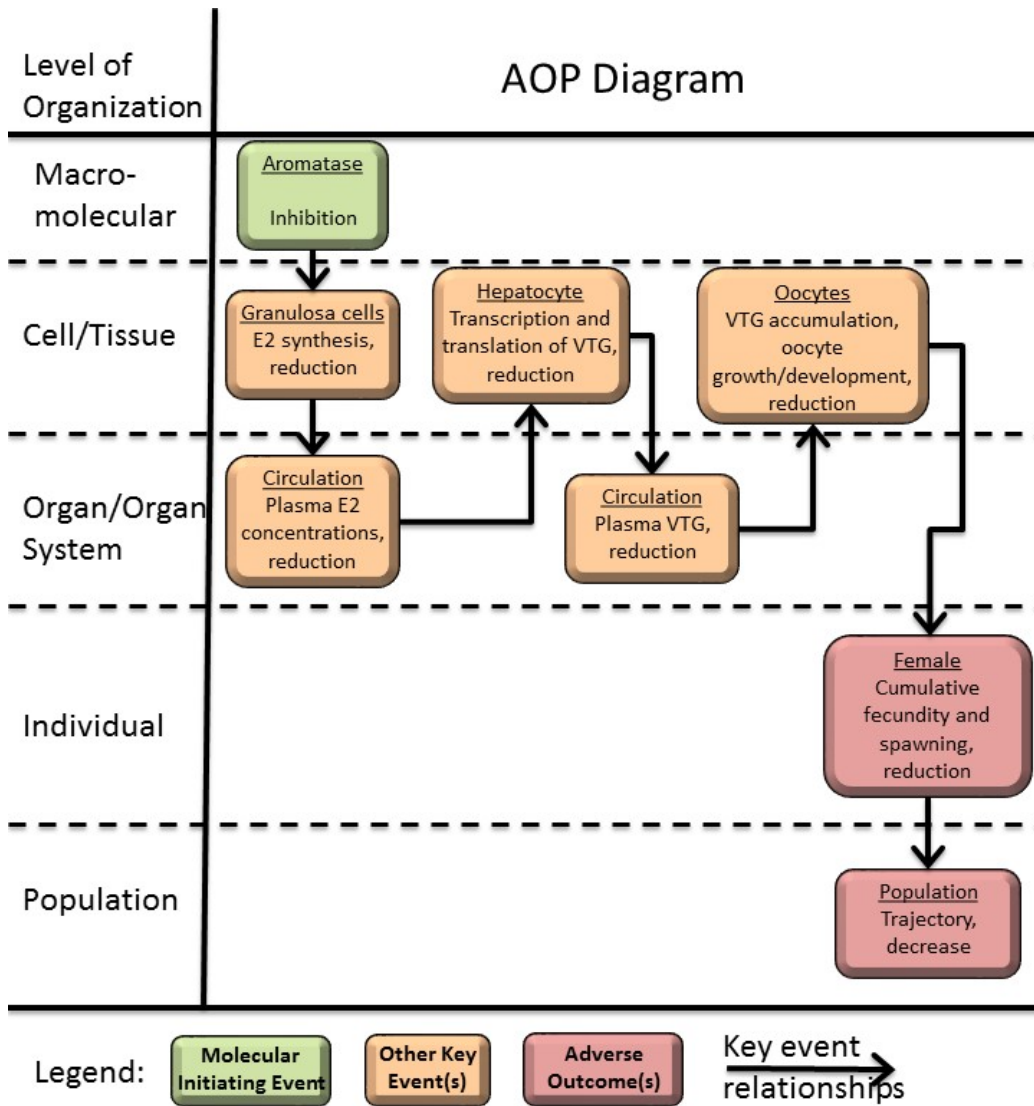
Level of Organization

AOP Diagram

Macro-molecular

Aromatase
Inhibition

Cell/Tissue

Granulosa cells
E2 synthesis, reduction

Hepatocyte
Transcription and translation of VTG, reduction

Oocytes
VTG accumulation, oocyte growth/development, reduction

Organ/Organ System

Circulation
Plasma E2 concentrations, reduction

Circulation
Plasma VTG, reduction

Individual

Female
Cumulative fecundity and spawning, reduction

Population

Population
Trajectory, decrease

Legend: Molecular Initiating Event

Other Key Event(s)

Adverse Outcome(s)

Key event relationships